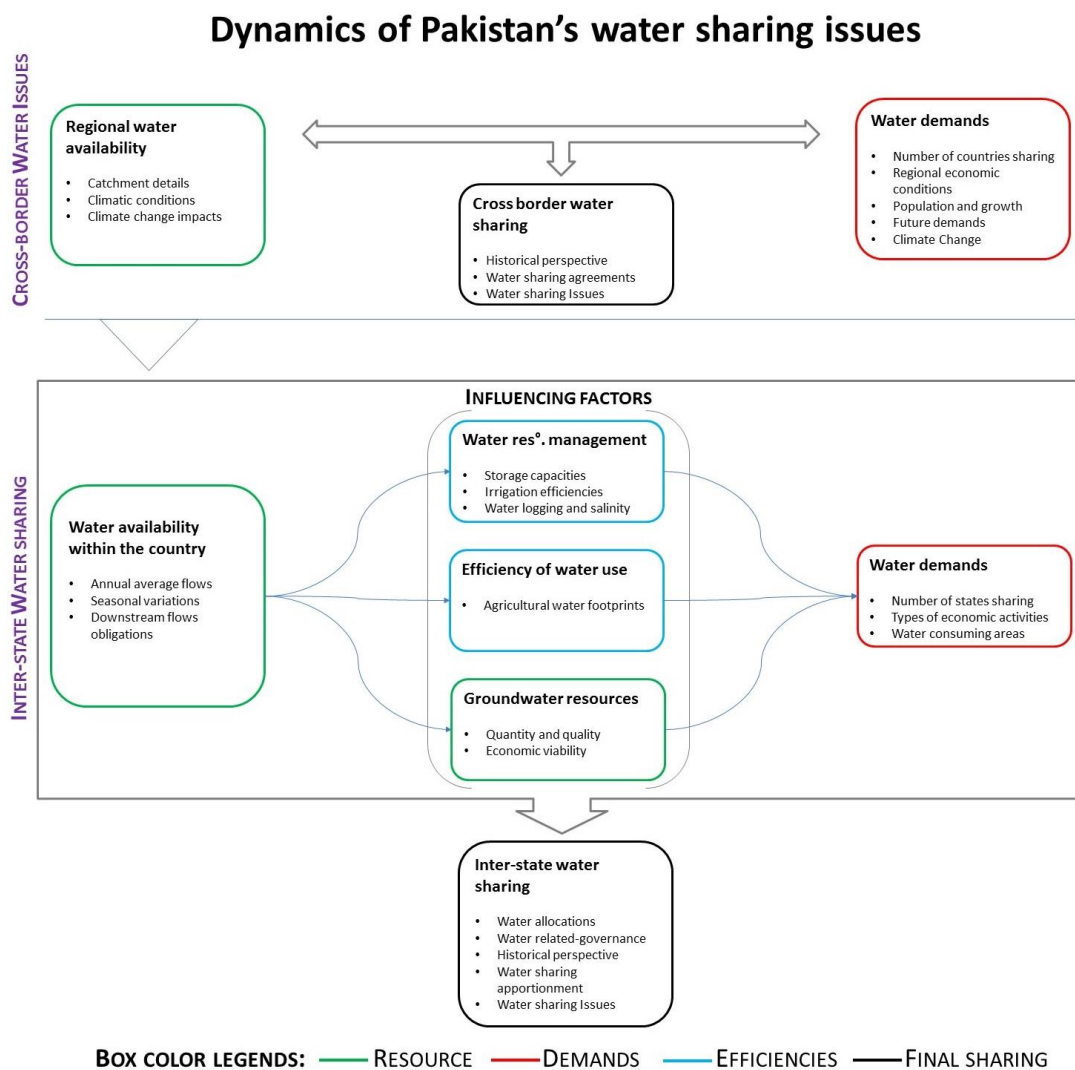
Dynamics of Pakistan's water sharing issues

CROSS-BORDER WATER ISSUES

Regional water availability
• Catchment details
• Climatic conditions
• Climate change impacts

Cross border water sharing
• Historical perspective
• Water sharing agreements
• Water sharing Issues

Water demands
• Number of countries sharing
• Regional economic conditions
• Population and growth
• Future demands
• Climate Change

INTER-STATE WATER SHARING

INFLUENCING FACTORS

Water availability within the country
• Annual average flows
• Seasonal variations
• Downstream flows obligations

Water res°. management
• Storage capacities
• Irrigation efficiencies
• Water logging and salinity

Efficiency of water use
• Agricultural water footprints

Groundwater resources
• Quantity and quality
• Economic viability

Water demands
• Number of states sharing
• Types of economic activities
• Water consuming areas

Inter-state water sharing
• Water allocations
• Water related-governance
• Historical perspective
• Water sharing apportionment
• Water sharing Issues

BOX COLOR LEGENDS: RESOURCE DEMANDS EFFICIENCIES FINAL SHARING